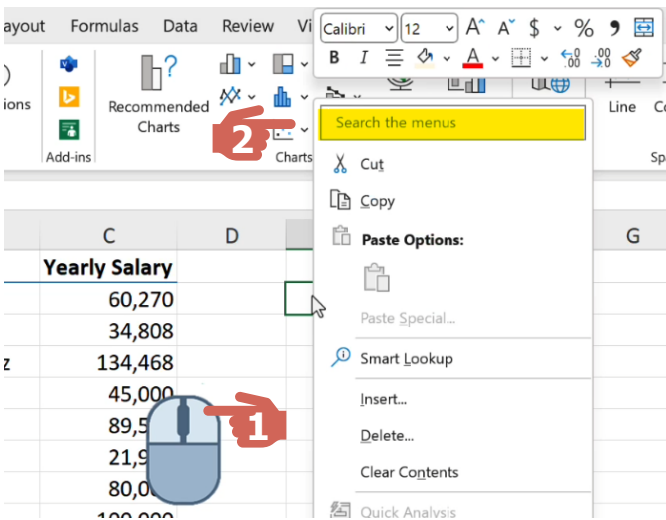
ayout Formulas Data Review Vi

Calibri 12 A A $ % 9
B I A

ions
Add-ins
Recommended Charts
Charts
Line Co
Sp

2

Search the menus
Cut
Copy
Paste Options:
Paste Special...
Smart Lookup
Insert...
Delete...
Clear Contents
Quick Analysis

| C | D | | G |
|---|---|---|---|
| Yearly Salary | | | |
| 60,270 | | | |
| 34,808 | | | |
| 134,468 | | | |
| 45,000 | | | |
| 89,5 | | | |
| 21,9 | | | |
| 80,0 | | | |
| 100,000 | | | |

z

1